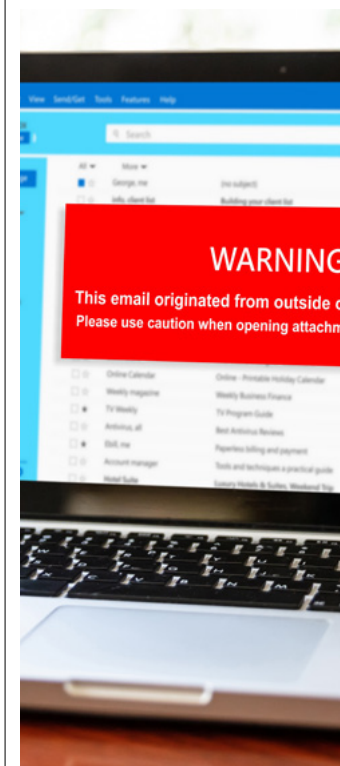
View Send/Get Tools Features Help

Search

All More

George, me (no subject)

Info, client list Building your client list

WARNING

This email originated from outside o

Please use caution when opening attachm

Online Calendar Online - Printable Holiday Calendar

Weekly magazine Weekly Business Finance

TV Weekly TV Program Guide

Antivirus, all Best Antivirus Reviews

Bill, me Paperless billing and payment

Account manager Tools and techniques a practical guide

Hotel Suite Luxury Hotels & Suites, Weekend Trip